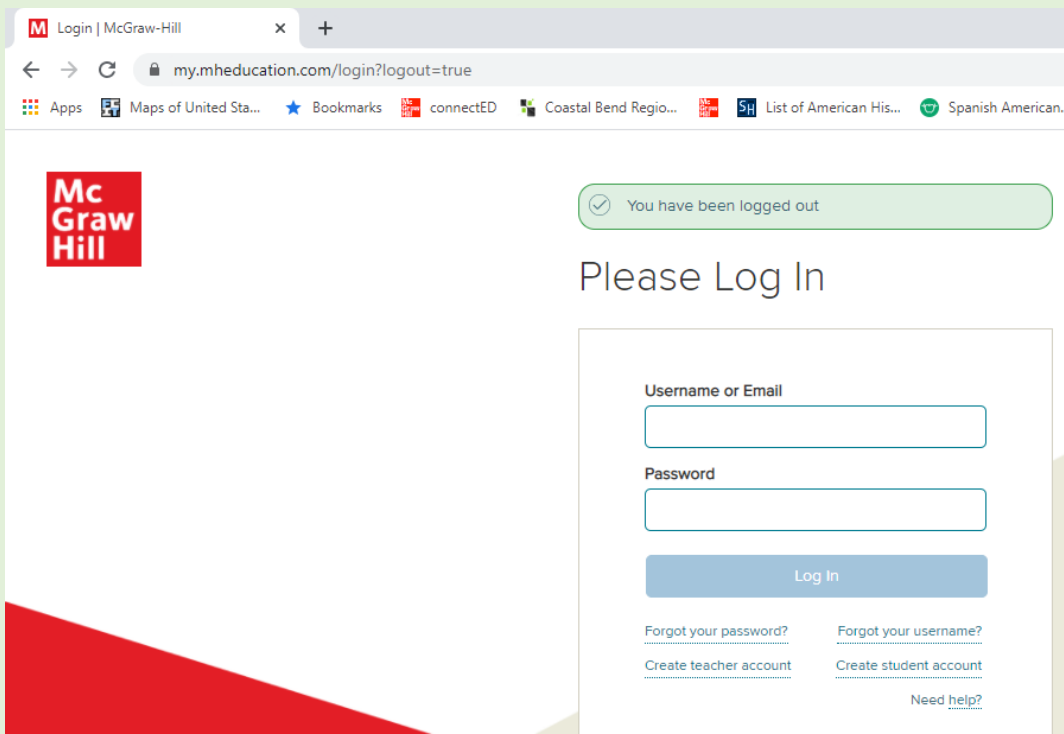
Login | McGraw-Hill

my.mheducation.com/login?logout=true

Apps Maps of United Sta... Bookmarks connectED Coastal Bend Regio... SH List of American His... Spanish American.

Mc Graw Hill

You have been logged out

Please Log In

Username or Email

Password

Log In

Forgot your password? Forgot your username?

Create teacher account Create student account

Need help?